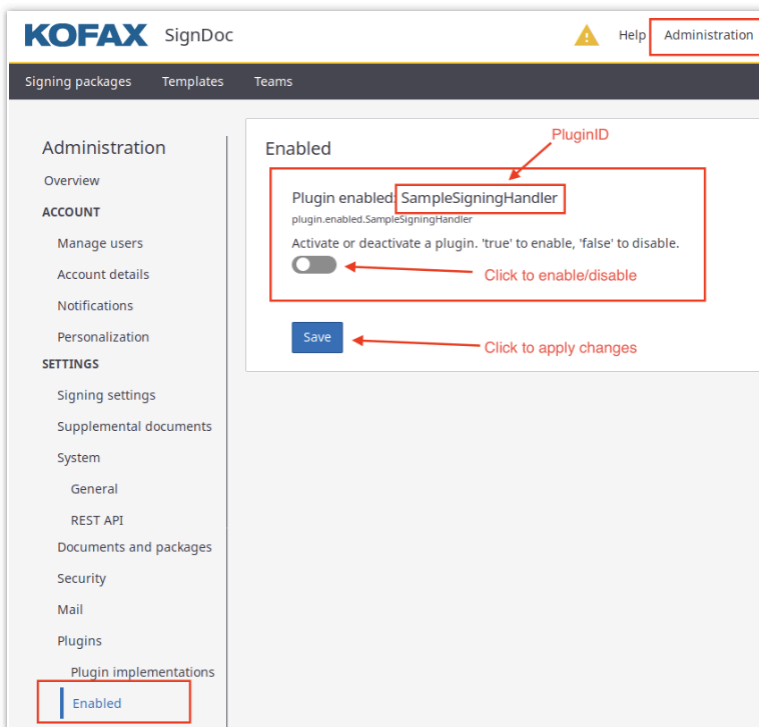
KOFAX SignDoc

Help Administration

Signing packages Templates Teams

Administration

Overview

ACCOUNT

Manage users

Account details

Notifications

Personalization

SETTINGS

Signing settings

Supplemental documents

System

General

REST API

Documents and packages

Security

Mail

Plugins

Plugin implementations

Enabled

Enabled

PluginID

Plugin enabled: SampleSigningHandler

plugin.enabled.SampleSigningHandler

Activate or deactivate a plugin. 'true' to enable, 'false' to disable.

Click to enable/disable

Save

Click to apply changes